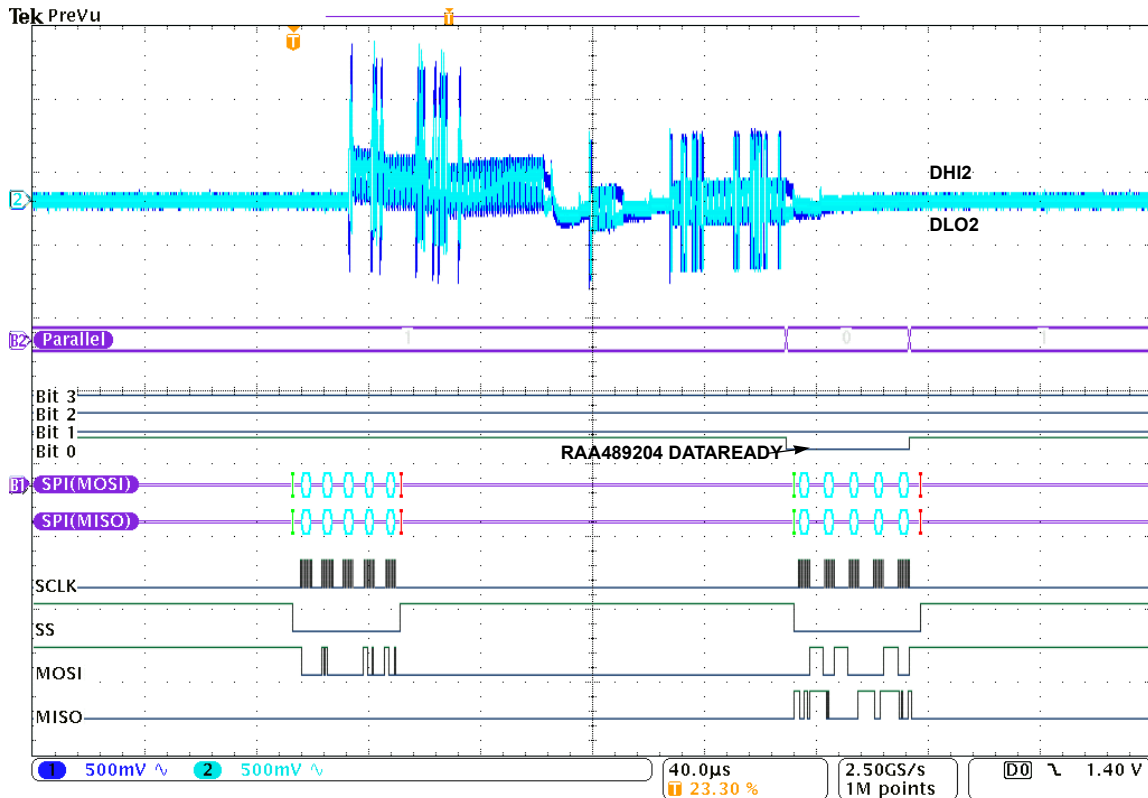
Tek PreVu

DHI2

DLO2

2

B2 Parallel 1 0 1

Bit 3
Bit 2
Bit 1
Bit 0

RAA489204 DATAREADY

B1 SPI(MOSI)

SPI(MISO)

SCLK

SS

MOSI

MISO

1 500mV 2 500mV

40.0µs
T 23.30 %

2.50GS/s
1M points

D0 1.40 V